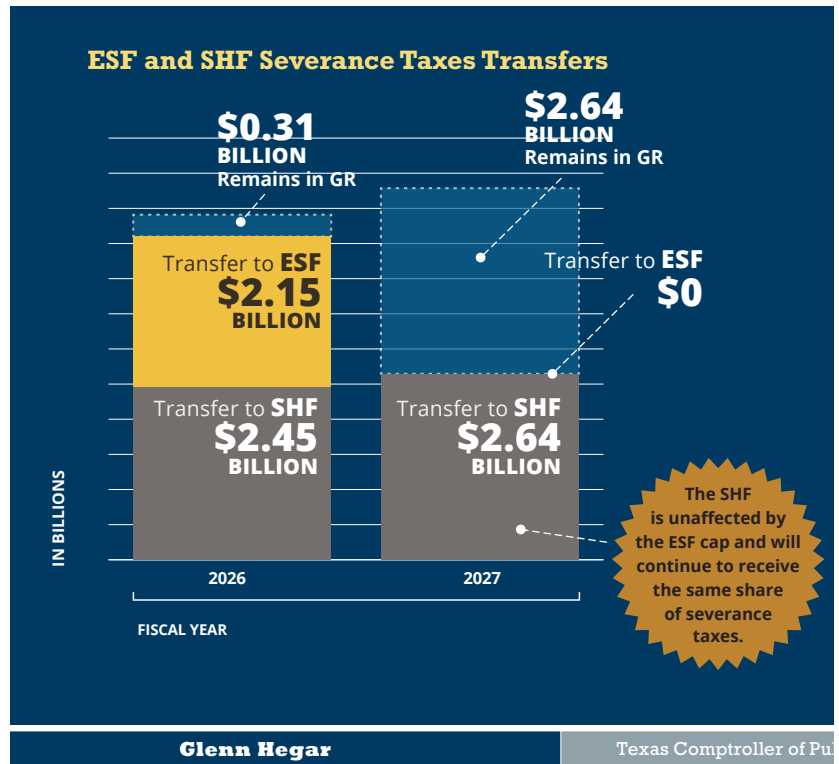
ESF and SHF Severance Taxes Transfers

$0.31 BILLION Remains in GR

$2.64 BILLION Remains in GR

Transfer to ESF $2.15 BILLION

Transfer to ESF $0

Transfer to SHF $2.45 BILLION

Transfer to SHF $2.64 BILLION

IN BILLIONS

2026

2027

FISCAL YEAR

The SHF is unaffected by the ESF cap and will continue to receive the same share of severance taxes.

Glenn Hegar

Texas Comptroller of Pu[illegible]